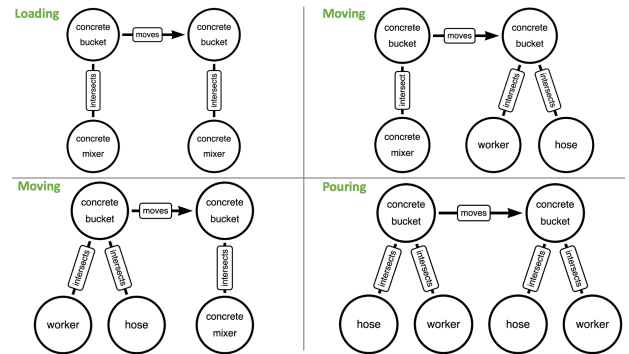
Loading

concrete bucket

moves

concrete bucket

intersects

intersects

concrete mixer

concrete mixer

Moving

concrete bucket

moves

concrete bucket

intersect

intersects

intersects

concrete mixer

worker

hose

Moving

concrete bucket

moves

concrete bucket

intersects

intersects

intersects

worker

hose

concrete mixer

Pouring

concrete bucket

moves

concrete bucket

intersects

intersects

intersects

intersects

hose

worker

hose

worker